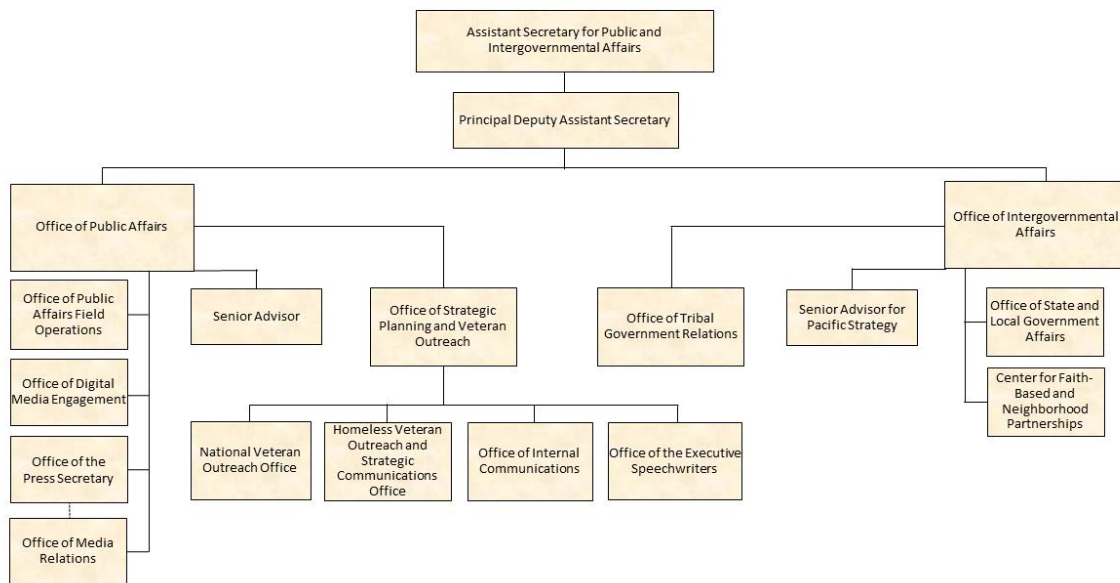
Assistant Secretary for Public and Intergovernmental Affairs

Principal Deputy Assistant Secretary

Office of Public Affairs

Office of Intergovernmental Affairs

Office of Public Affairs Field Operations

Office of Digital Media Engagement

Office of the Press Secretary

Office of Media Relations

Senior Advisor

Office of Strategic Planning and Veteran Outreach

National Veteran Outreach Office

Homeless Veteran Outreach and Strategic Communications Office

Office of Internal Communications

Office of the Executive Speechwriters

Office of Tribal Government Relations

Senior Advisor for Pacific Strategy

Office of State and Local Government Affairs

Center for Faith-Based and Neighborhood Partnerships